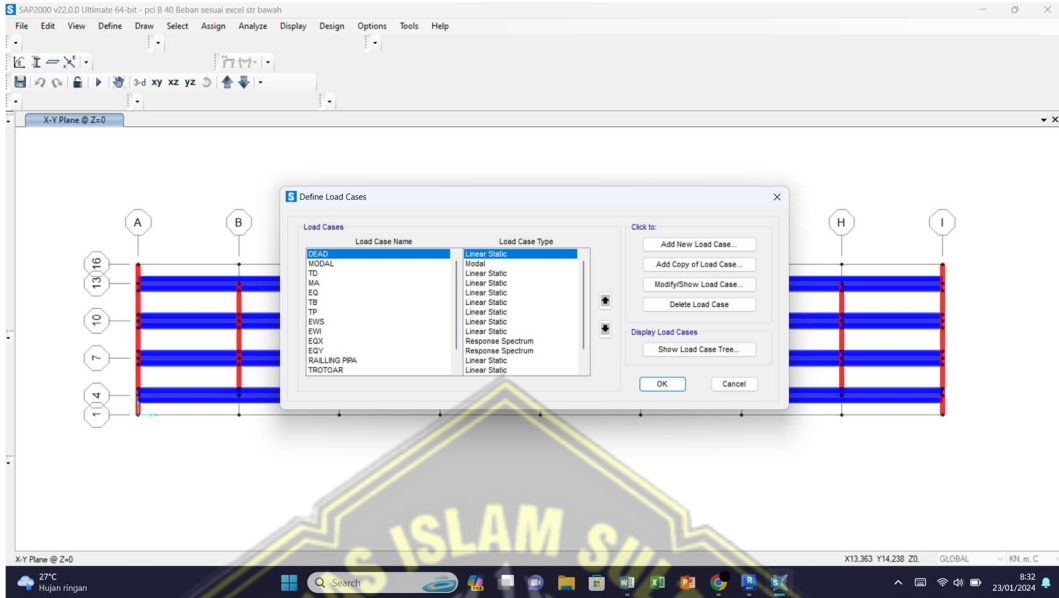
SAP2000 v22.0.0 Ultimate 64-bit - pci B 40 Beban sesuai excel str bawah

File Edit View Define Draw Select Assign Analyze Display Design Options Tools Help

3-d xy xz yz

X-Y Plane @ Z=0

A B H I

16 13 10 7 4 1

Define Load Cases

Load Cases

| Load Case Name | Load Case Type |
|---|---|
| DEAD | Linear Static |
| MODAL | Modal |
| TD | Linear Static |
| MA | Linear Static |
| EQ | Linear Static |
| TB | Linear Static |
| TP | Linear Static |
| EWS | Linear Static |
| EWI | Linear Static |
| EQX | Response Spectrum |
| EQY | Response Spectrum |
| RAILLING PIPA | Linear Static |
| TROTOAR | Linear Static |

Click to:

Add New Load Case...

Add Copy of Load Case...

Modify/Show Load Case...

Delete Load Case

Display Load Cases

Show Load Case Tree...

OK Cancel

ISLAM SU

X-Y Plane @ Z=0

X13.363 Y14.238 Z0. GLOBAL KN, m, C

27°C Hujan ringan

Search

8:32 23/01/2024